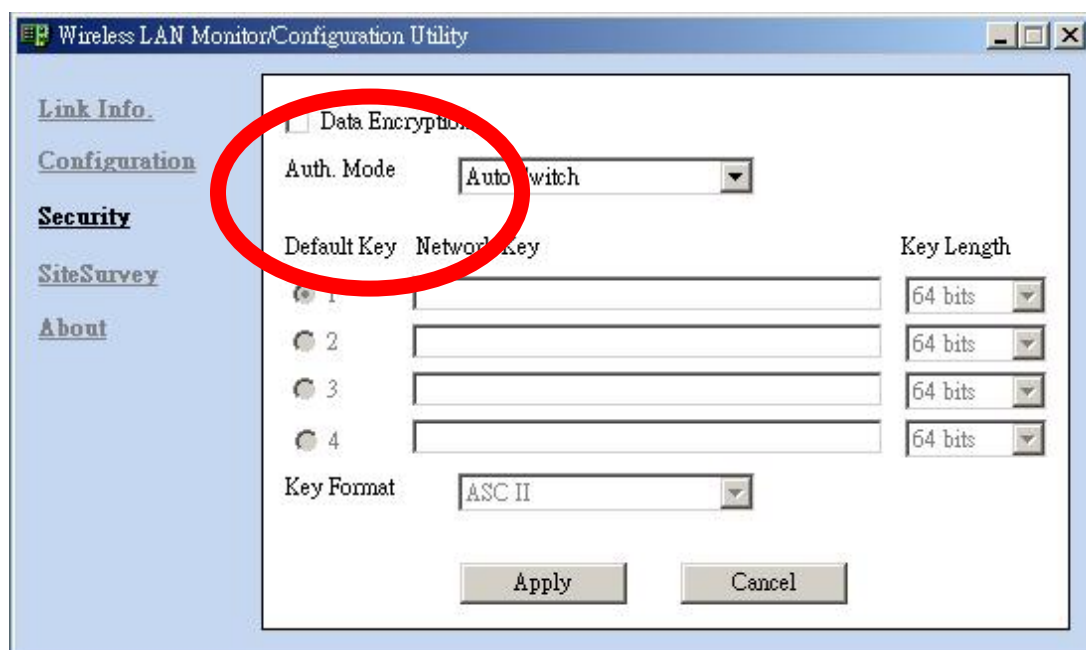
Wireless LAN Monitor/Configuration Utility

Link Info.
Configuration
Security
SiteSurvey
About

Data Encryption

Auth. Mode
Auto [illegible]witch

Default Key
Network Key
Key Length

1
64 bits
2
64 bits
3
64 bits
4
64 bits

Key Format
ASC II

Apply
Cancel